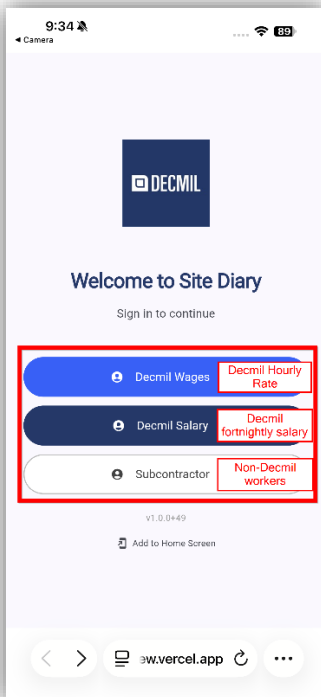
9:34
◂ Camera
89

DECMIL

Welcome to Site Diary

Sign in to continue

Decmil Wages
Decmil Hourly Rate

Decmil Salary
Decmil fortnightly salary

Subcontractor
Non-Decmil workers

v1.0.0+49

Add to Home Screen

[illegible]w.vercel.app